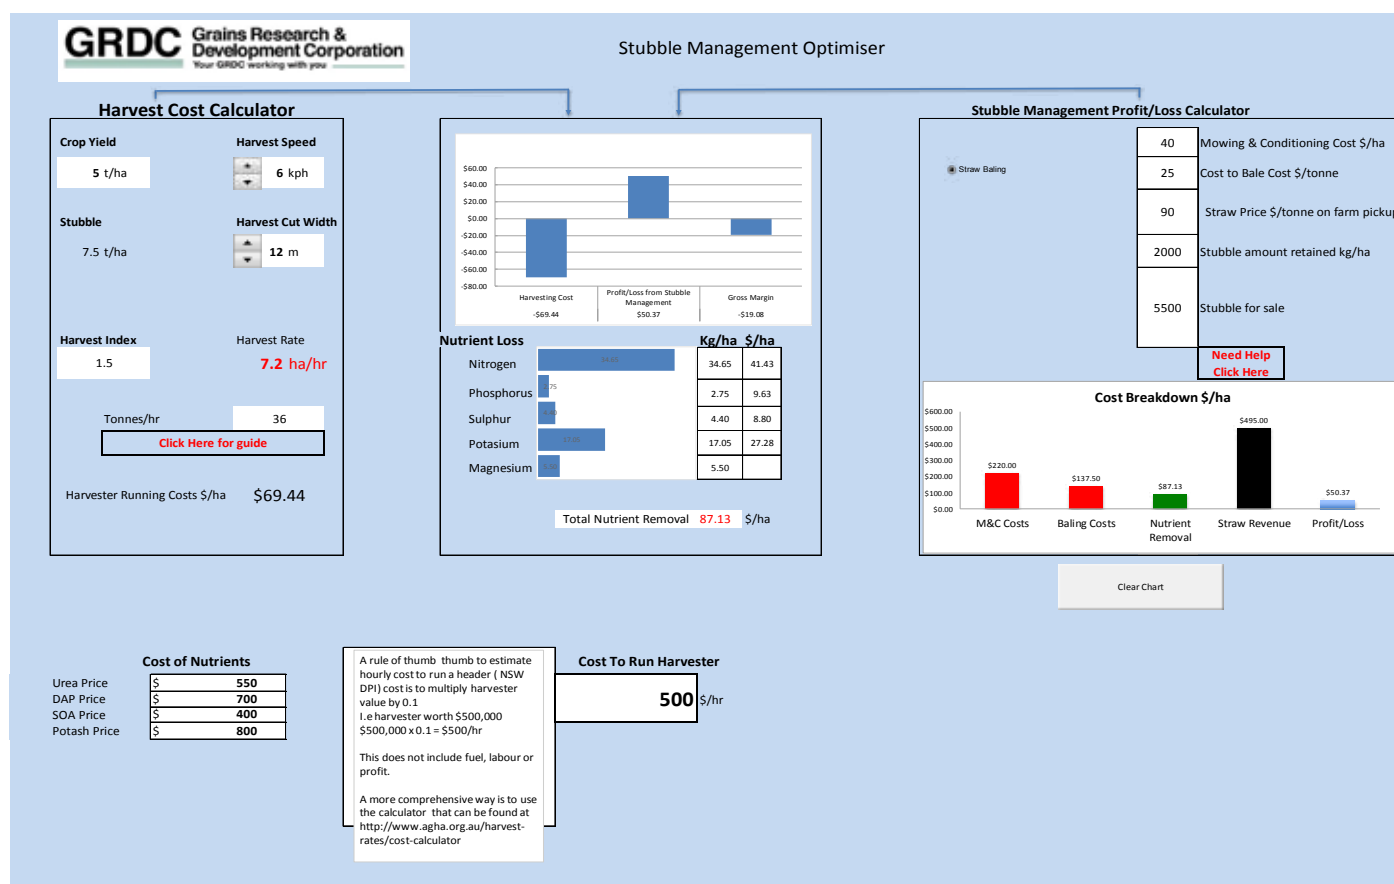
GRDC Grains Research & Development Corporation
Your GRDC working with you

Stubble Management Optimiser

Harvest Cost Calculator

Crop Yield
5 t/ha

Harvest Speed
6 kph

Stubble
7.5 t/ha

Harvest Cut Width
12 m

Harvest Index
1.5

Harvest Rate
7.2 ha/hr

Tonnes/hr 36

Click Here for guide

Harvester Running Costs $/ha $69.44

$60.00
$40.00
$20.00
$0.00
-$20.00
-$40.00
-$60.00
-$80.00

| Harvesting Cost | Profit/Loss from Stubble Management | Gross Margin |
|---|---|---|
| -$69.44 | $50.37 | -$19.08 |

Nutrient Loss

| | Kg/ha | $/ha |
|---|---|---|
| Nitrogen | 34.65 | 41.43 |
| Phosphorus | 2.75 | 9.63 |
| Sulphur | 4.40 | 8.80 |
| Potasium | 17.05 | 27.28 |
| Magnesium | 5.50 | |

Total Nutrient Removal 87.13 $/ha

Stubble Management Profit/Loss Calculator

Straw Baling

| 40 | Mowing & Conditioning Cost $/ha |
|---|---|
| 25 | Cost to Bale Cost $/tonne |
| 90 | Straw Price $/tonne on farm pickup |
| 2000 | Stubble amount retained kg/ha |
| 5500 | Stubble for sale |

Need Help Click Here

Cost Breakdown $/ha

$600.00
$500.00
$400.00
$300.00
$200.00
$100.00
$0.00

| M&C Costs | Baling Costs | Nutrient Removal | Straw Revenue | Profit/Loss |
|---|---|---|---|---|
| $220.00 | $137.50 | $87.13 | $495.00 | $50.37 |

Clear Chart

Cost of Nutrients

| | | |
|---|---|---|
| Urea Price | $ | 550 |
| DAP Price | $ | 700 |
| SOA Price | $ | 400 |
| Potash Price | $ | 800 |

A rule of thumb thumb to estimate hourly cost to run a header ( NSW DPI) cost is to multiply harvester value by 0.1
I.e harvester worth $500,000
$500,000 x 0.1 = $500/hr

This does not include fuel, labour or profit.

A more comprehensive way is to use the calculator that can be found at http://www.agha.org.au/harvest-rates/cost-calculator

Cost To Run Harvester
500 $/hr